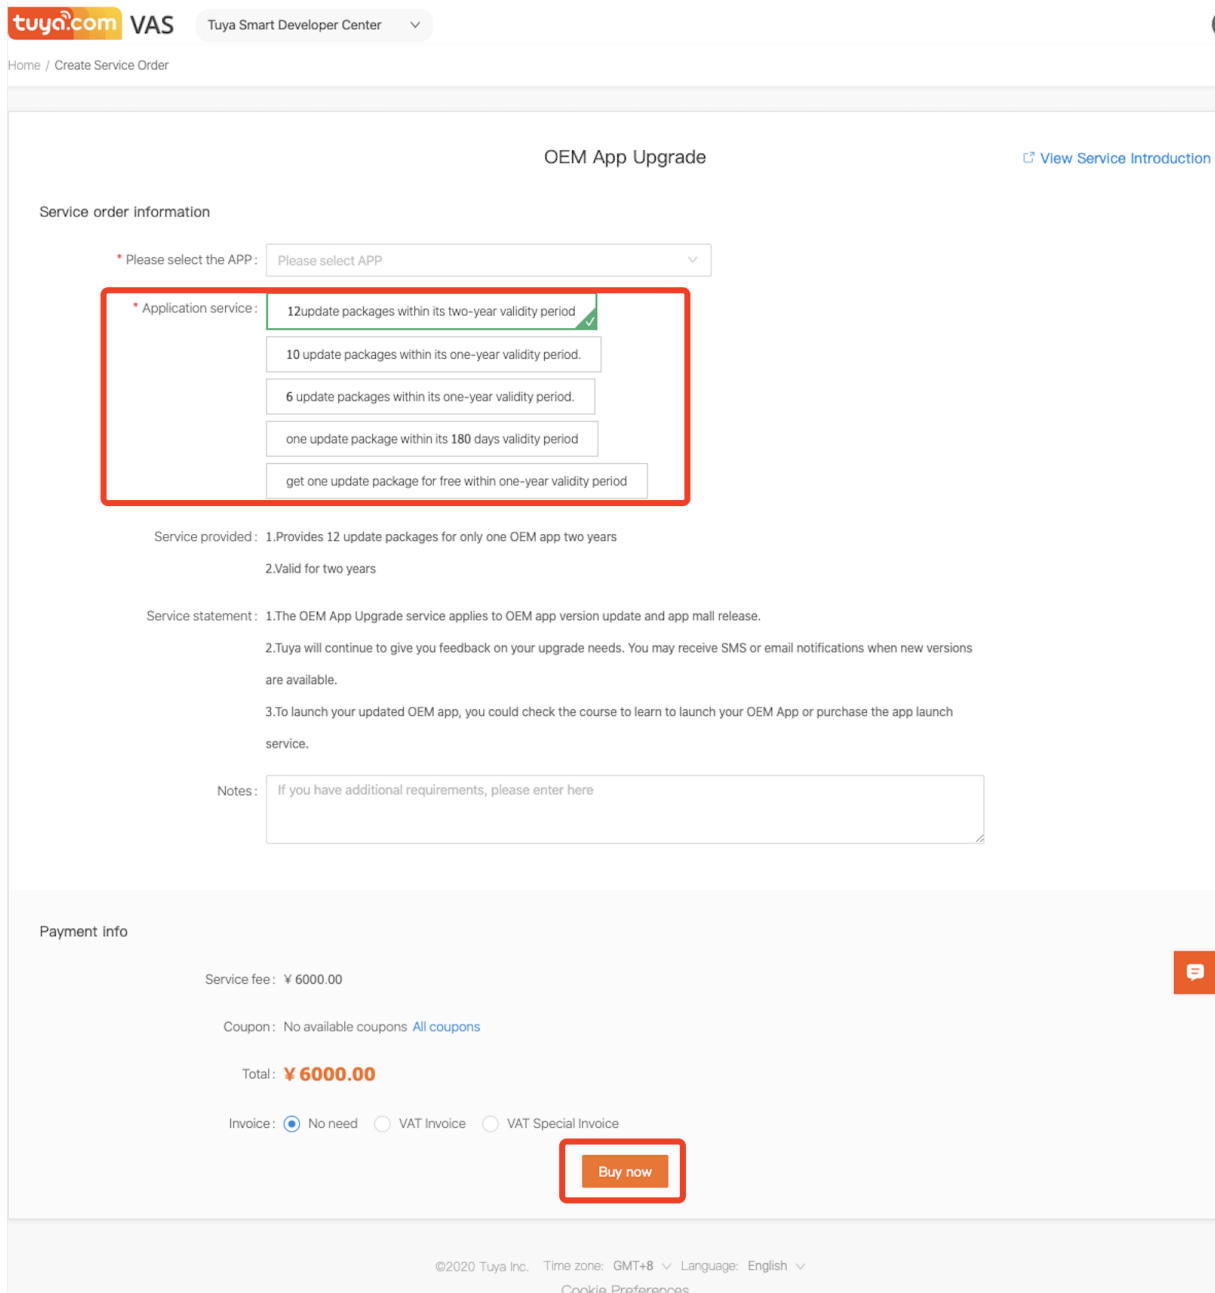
tuya.com VAS Tuya Smart Developer Center

Home / Create Service Order

OEM App Upgrade

View Service Introduction

Service order information

* Please select the APP: Please select APP

* Application service:
12update packages within its two-year validity period
10 update packages within its one-year validity period.
6 update packages within its one-year validity period.
one update package within its 180 days validity period
get one update package for free within one-year validity period

Service provided: 1.Provides 12 update packages for only one OEM app two years
2.Valid for two years

Service statement: 1.The OEM App Upgrade service applies to OEM app version update and app mall release.
2.Tuya will continue to give you feedback on your upgrade needs. You may receive SMS or email notifications when new versions are available.
3.To launch your updated OEM app, you could check the course to learn to launch your OEM App or purchase the app launch service.

Notes: If you have additional requirements, please enter here

Payment info

Service fee: ¥ 6000.00

Coupon: No available coupons All coupons

Total: ¥ 6000.00

Invoice: No need VAT Invoice VAT Special Invoice

Buy now

©2020 Tuya Inc. Time zone: GMT+8 Language: English

Cookie Preferences